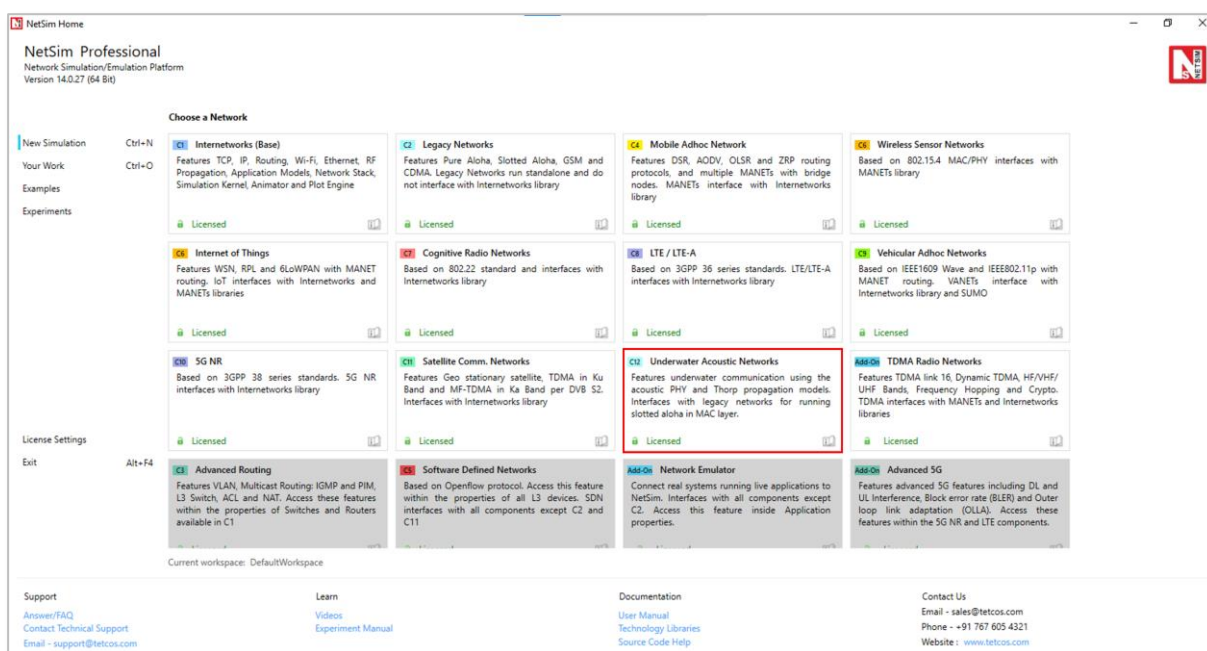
NetSim Home

NetSim Professional
Network Simulation/Emulation Platform
Version 14.0.27 (64 Bit)

Choose a Network

New Simulation Ctrl+N
Your Work Ctrl+O
Examples
Experiments

C1 Internetworks (Base)
Features TCP, IP, Routing, Wi-Fi, Ethernet, RF Propagation, Application Models, Network Stack, Simulation Kernel, Animator and Plot Engine
Licensed

C2 Legacy Networks
Features Pure Aloha, Slotted Aloha, GSM and CDMA. Legacy Networks run standalone and do not interface with Internetworks library
Licensed

C4 Mobile Adhoc Network
Features DSR, AODV, OLSR and ZRP routing protocols, and multiple MANETs with bridge nodes. MANETs interface with Internetworks library
Licensed

C6 Wireless Sensor Networks
Based on 802.15.4 MAC/PHY interfaces with MANETs library
Licensed

C6 Internet of Things
Features WSN, RPL and 6LoWPAN with MANET routing. IoT interfaces with Internetworks and MANETs libraries
Licensed

C7 Cognitive Radio Networks
Based on 802.22 standard and interfaces with Internetworks library
Licensed

C8 LTE / LTE-A
Based on 3GPP 36 series standards. LTE/LTE-A interfaces with Internetworks library
Licensed

C9 Vehicular Adhoc Networks
Based on IEEE1609 Wave and IEEE802.11p with MANET routing. VANETs interface with Internetworks library and SUMO
Licensed

C10 5G NR
Based on 3GPP 38 series standards. 5G NR interfaces with Internetworks library
Licensed

C11 Satellite Comm. Networks
Features Geo stationary satellite, TDMA in Ku Band and MF-TDMA in Ka Band per DVB S2. Interfaces with Internetworks library
Licensed

C12 Underwater Acoustic Networks
Features underwater communication using the acoustic PHY and Thorp propagation models. Interfaces with legacy networks for running slotted aloha in MAC layer.
Licensed

Add-On TDMA Radio Networks
Features TDMA link 16, Dynamic TDMA, HF/VHF/UHF Bands, Frequency Hopping and Crypto. TDMA interfaces with MANETs and Internetworks libraries
Licensed

License Settings
Exit Alt+F4

C3 Advanced Routing
Features VLAN, Multicast Routing: IGMP and PIM, L3 Switch, ACL and NAT. Access these features within the properties of Switches and Routers available in C1

C5 Software Defined Networks
Based on Openflow protocol. Access this feature within the properties of all L3 devices. SDN interfaces with all components except C2 and C11

Add-On Network Emulator
Connect real systems running live applications to NetSim. Interfaces with all components except C2. Access this feature inside Application properties.

Add-On Advanced 5G
Features advanced 5G features including DL and UL Interference, Block error rate (BLER) and Outer loop link adaptation (OLLA). Access these features within the 5G NR and LTE components.

Current workspace: DefaultWorkspace

Support
Answer/FAQ
Contact Technical Support
Email - support@tetcos.com

Learn
Videos
Experiment Manual

Documentation
User Manual
Technology Libraries
Source Code Help

Contact Us
Email - sales@tetcos.com
Phone - +91 767 605 4321
Website : www.tetcos.com